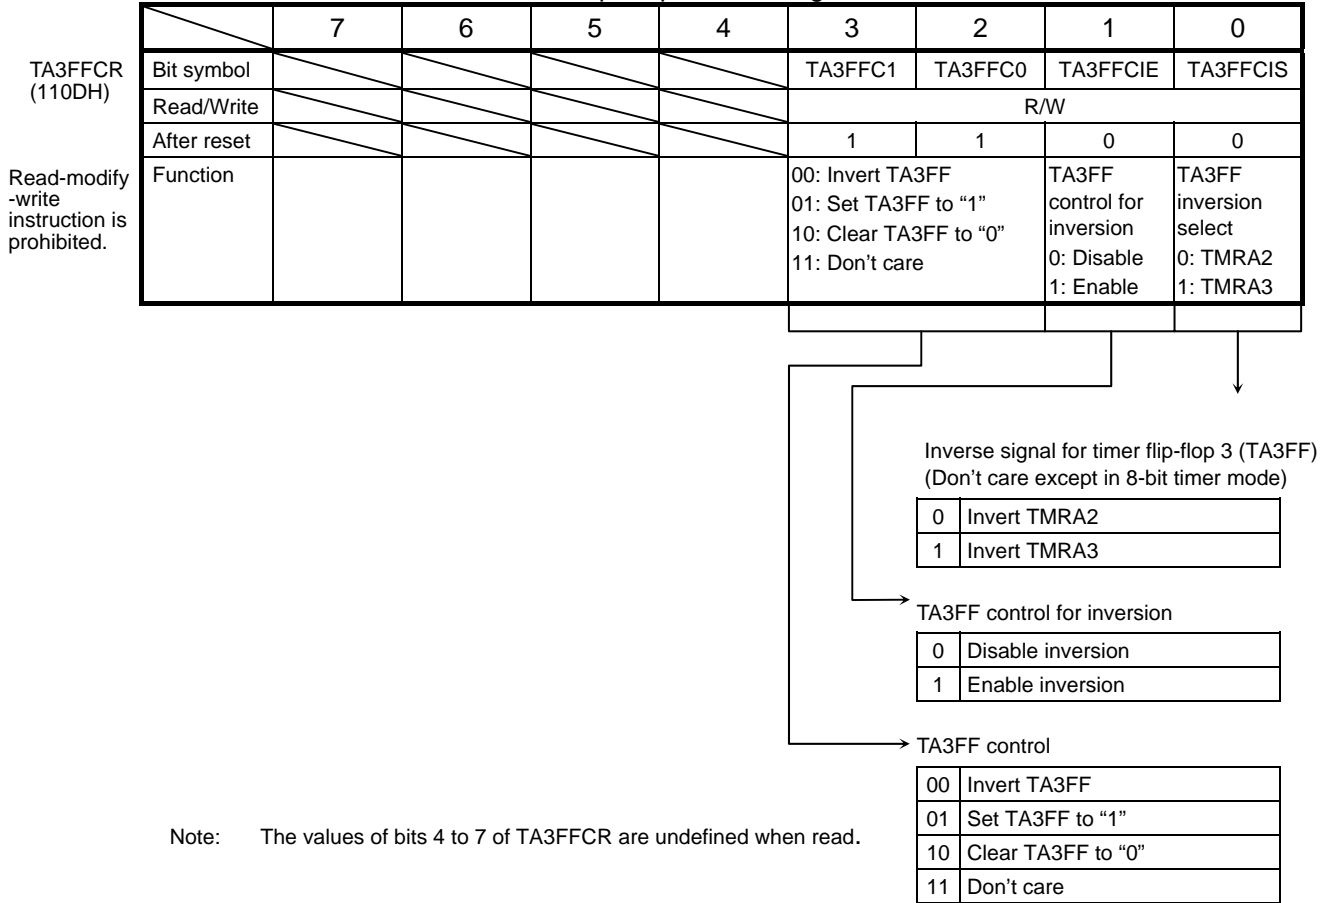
TA3FFCR
(110DH)

Read-modify
-write
instruction is
prohibited.

| | 7 | 6 | 5 | 4 | 3 | 2 | 1 | 0 |
|---|---|---|---|---|---|---|---|---|
| Bit symbol | | | | | TA3FFC1 | TA3FFC0 | TA3FFCIE | TA3FFCIS |
| Read/Write | | | | | R/W | | | |
| After reset | | | | | 1 | 1 | 0 | 0 |
| Function | | | | | 00: Invert TA3FF 01: Set TA3FF to "1" 10: Clear TA3FF to "0" 11: Don't care | | TA3FF control for inversion 0: Disable 1: Enable | TA3FF inversion select 0: TMRA2 1: TMRA3 |

Inverse signal for timer flip-flop 3 (TA3FF)
(Don't care except in 8-bit timer mode)

| | |
|---|---|
| 0 | Invert TMRA2 |
| 1 | Invert TMRA3 |

TA3FF control for inversion

| | |
|---|---|
| 0 | Disable inversion |
| 1 | Enable inversion |

TA3FF control

| | |
|---|---|
| 00 | Invert TA3FF |
| 01 | Set TA3FF to "1" |
| 10 | Clear TA3FF to "0" |
| 11 | Don't care |

Note: The values of bits 4 to 7 of TA3FFCR are undefined when read.